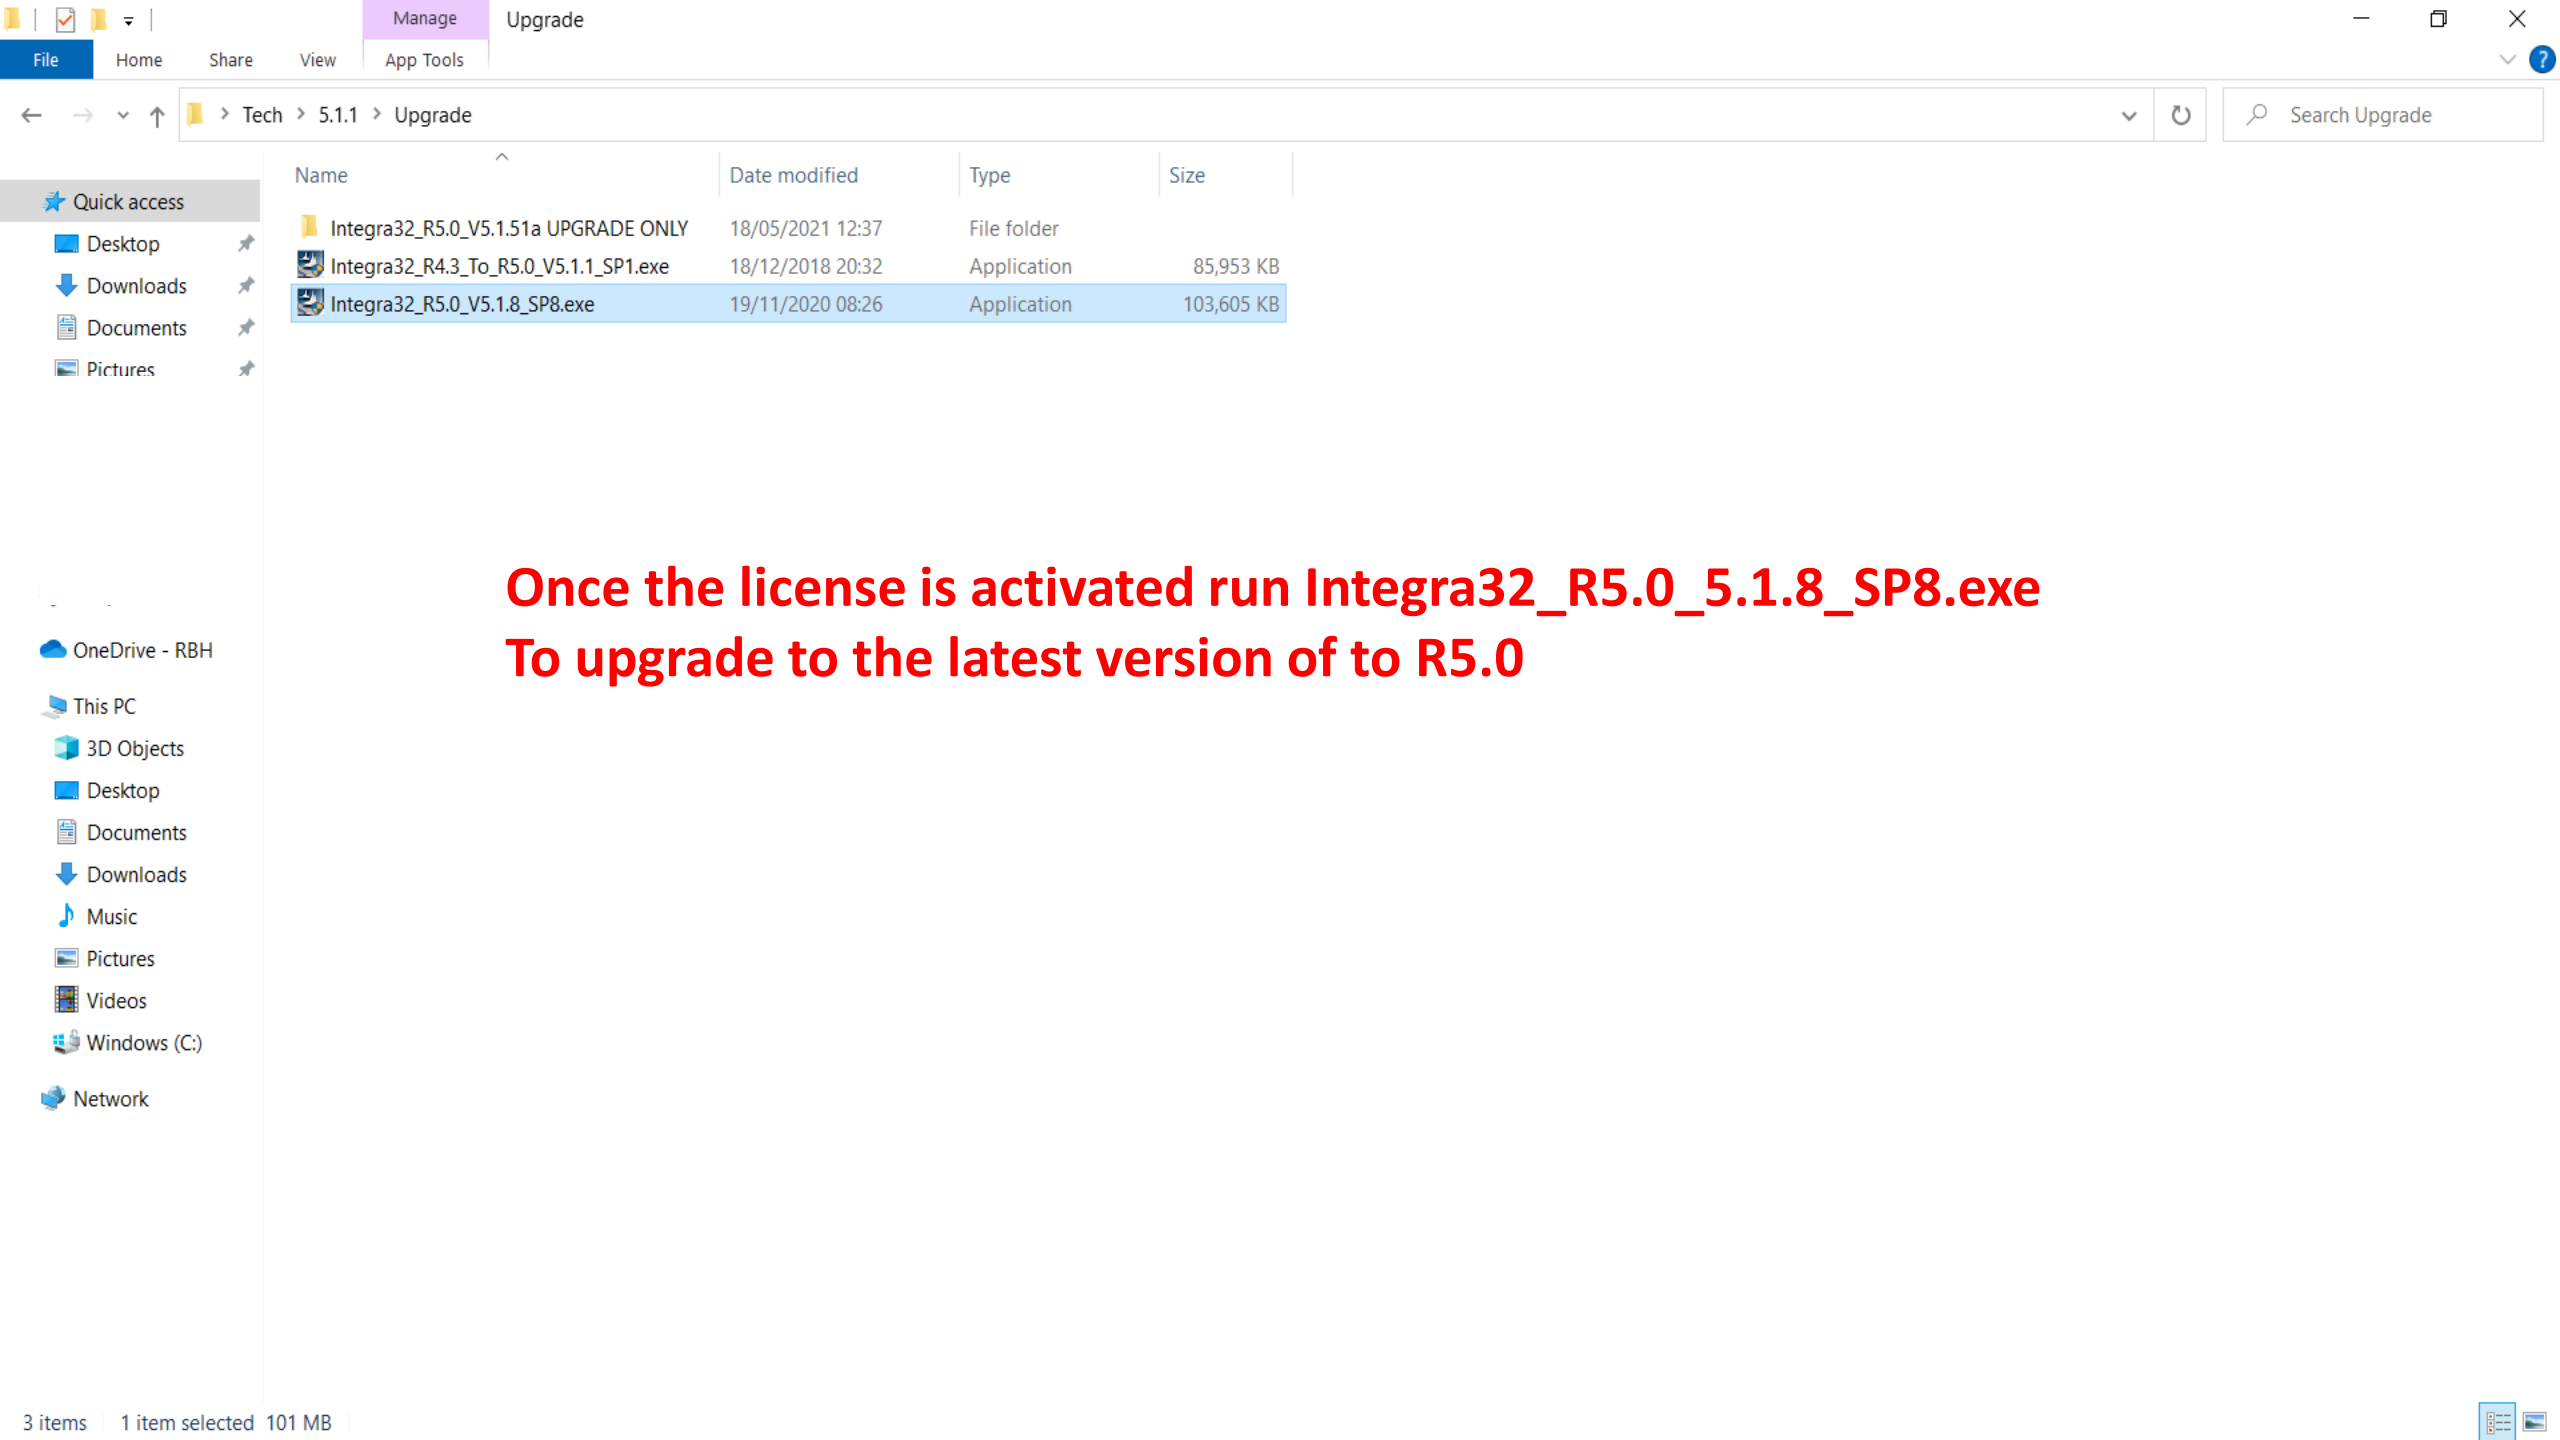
Manage
Upgrade
File
Home
Share
View
App Tools

Tech > 5.1.1 > Upgrade
Search Upgrade

Quick access
Desktop
Downloads
Documents
Pictures

OneDrive - RBH

This PC
3D Objects
Desktop
Documents
Downloads
Music
Pictures
Videos
Windows (C:)

Network

| Name | Date modified | Type | Size |
|---|---|---|---|
| Integra32_R5.0_V5.1.51a UPGRADE ONLY | 18/05/2021 12:37 | File folder | |
| Integra32_R4.3_To_R5.0_V5.1.1_SP1.exe | 18/12/2018 20:32 | Application | 85,953 KB |
| Integra32_R5.0_V5.1.8_SP8.exe | 19/11/2020 08:26 | Application | 103,605 KB |

Once the license is activated run Integra32_R5.0_5.1.8_SP8.exe
To upgrade to the latest version of to R5.0

3 items 1 item selected 101 MB